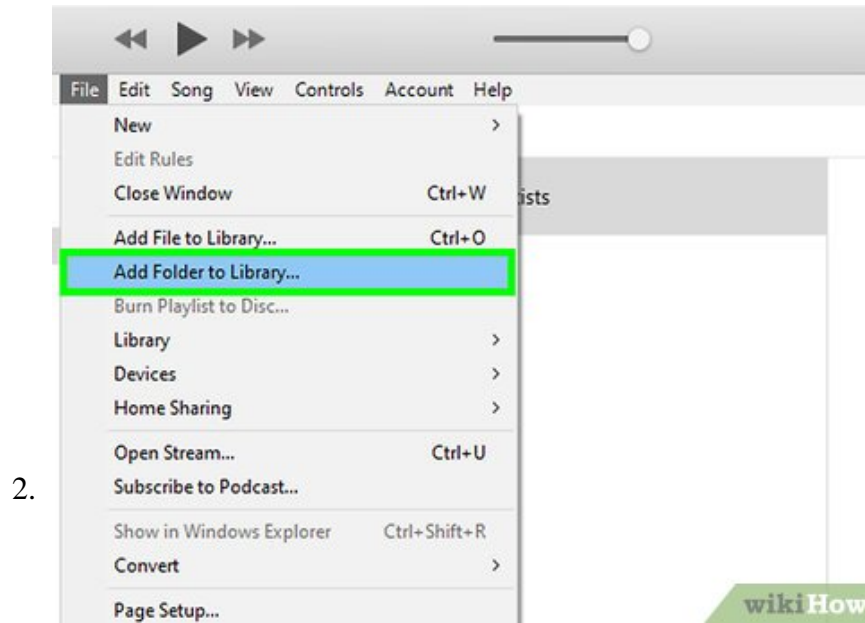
File Edit Song View Controls Account Help

New >
Edit Rules
Close Window Ctrl+W
Add File to Library... Ctrl+O
Add Folder to Library...
Burn Playlist to Disc...
Library >
Devices >
Home Sharing >
Open Stream... Ctrl+U
Subscribe to Podcast...
Show in Windows Explorer Ctrl+Shift+R
Convert >
Page Setup...

ists

2.

wikiHow